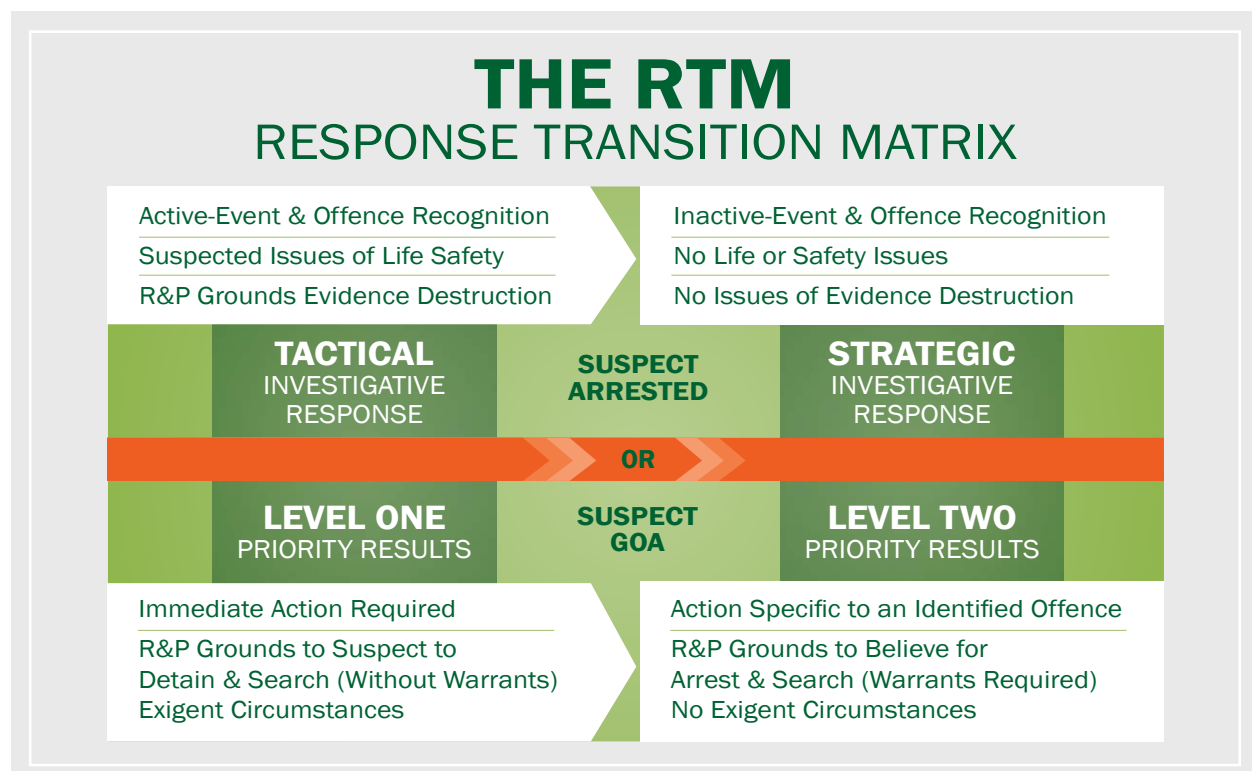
THE RTM
RESPONSE TRANSITION MATRIX

Active-Event & Offence Recognition
Suspected Issues of Life Safety
R&P Grounds Evidence Destruction

Inactive-Event & Offence Recognition
No Life or Safety Issues
No Issues of Evidence Destruction

TACTICAL
INVESTIGATIVE RESPONSE

SUSPECT ARRESTED

STRATEGIC
INVESTIGATIVE RESPONSE

OR

LEVEL ONE
PRIORITY RESULTS

SUSPECT GOA

LEVEL TWO
PRIORITY RESULTS

Immediate Action Required
R&P Grounds to Suspect to Detain & Search (Without Warrants)
Exigent Circumstances

Action Specific to an Identified Offence
R&P Grounds to Believe for Arrest & Search (Warrants Required)
No Exigent Circumstances